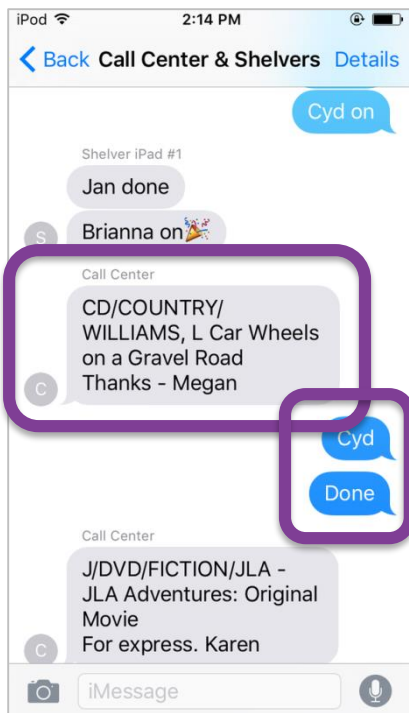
iPod 2:14 PM

< Back Call Center & Shelvers Details

Cyd on

Shelver iPad #1

Jan done

S Brianna on🎉

Call Center

C CD/COUNTRY/WILLIAMS, L Car Wheels on a Gravel Road
Thanks - Megan

Cyd

Done

Call Center

C J/DVD/FICTION/JLA - JLA Adventures: Original Movie
For express. Karen

iMessage